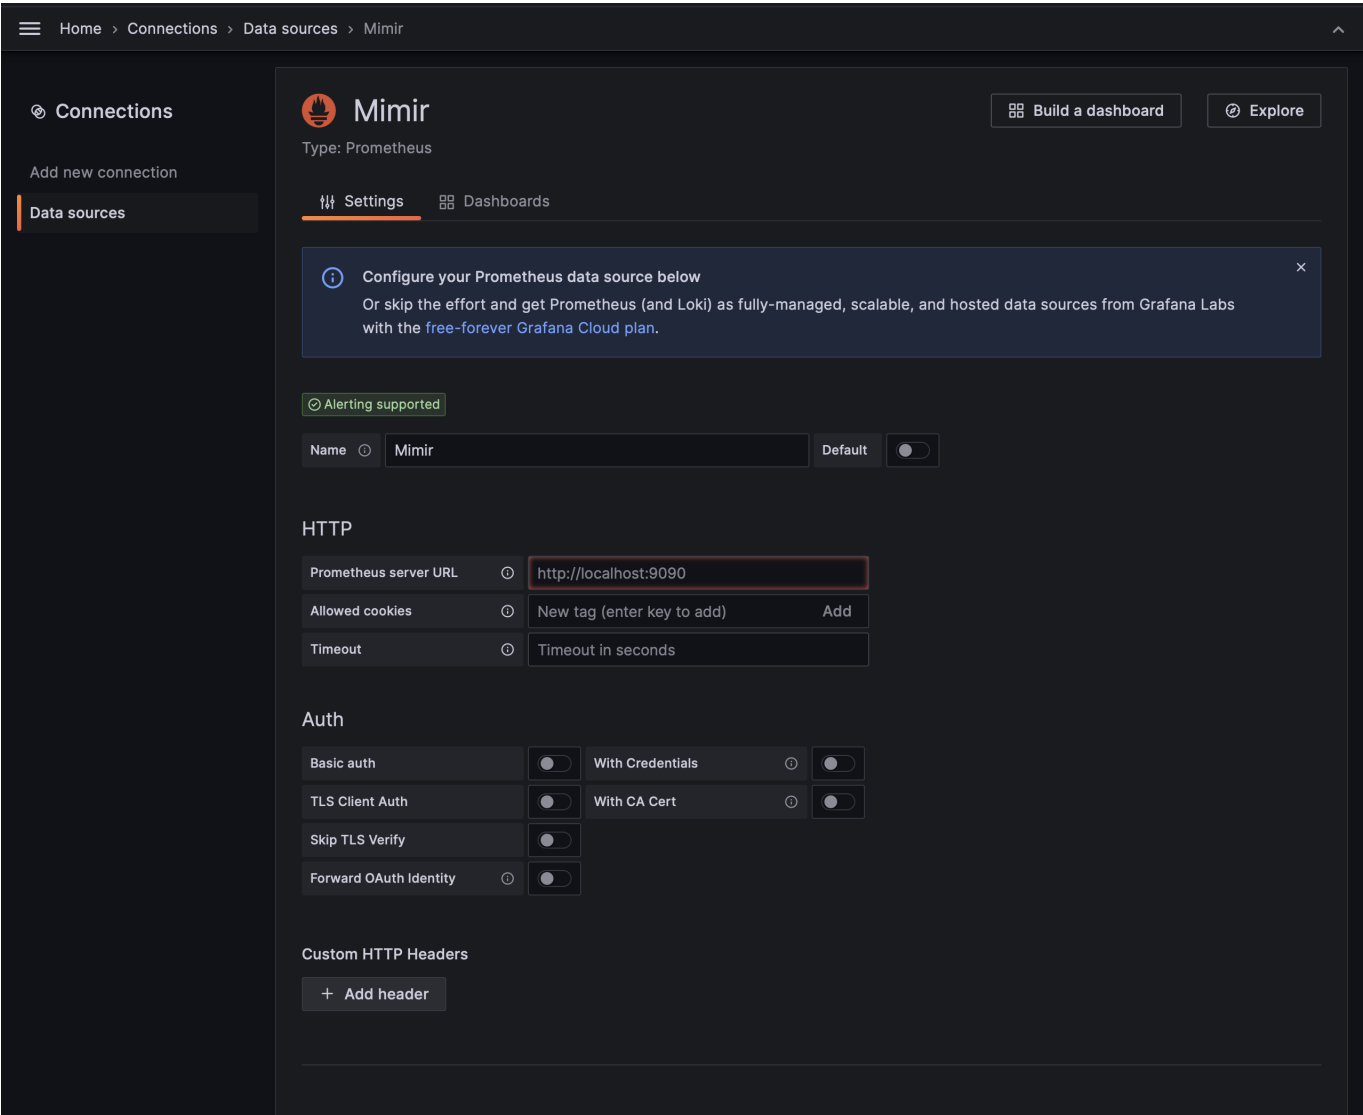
Home › Connections › Data sources › Mimir

Connections

Add new connection

Data sources

Mimir

Type: Prometheus

Build a dashboard

Explore

Settings

Dashboards

Configure your Prometheus data source below

Or skip the effort and get Prometheus (and Loki) as fully-managed, scalable, and hosted data sources from Grafana Labs with the free-forever Grafana Cloud plan.

Alerting supported

Name

Mimir

Default

HTTP

Prometheus server URL

http://localhost:9090

Allowed cookies

New tag (enter key to add)

Add

Timeout

Timeout in seconds

Auth

Basic auth

With Credentials

TLS Client Auth

With CA Cert

Skip TLS Verify

Forward OAuth Identity

Custom HTTP Headers

+ Add header